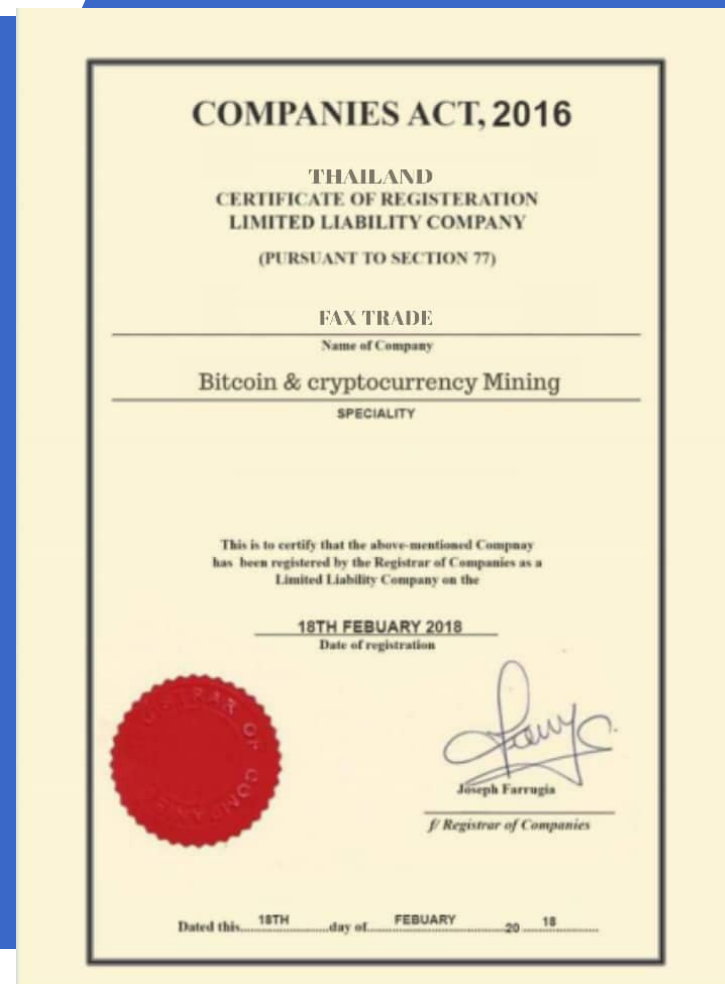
COMPANIES ACT, 2016

THAILAND
CERTIFICATE OF REGISTERATION
LIMITED LIABILITY COMPANY

(PURSUANT TO SECTION 77)

FAX TRADE
Name of Company

Bitcoin & cryptocurrency Mining
SPECIALITY

This is to certify that the above-mentioned Compnay has been registered by the Registrar of Companies as a Limited Liability Company on the

18TH FEBUARY 2018
Date of registration

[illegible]

Joseph Farrugia
f/ Registrar of Companies

Dated this 18TH day of FEBUARY 20 18